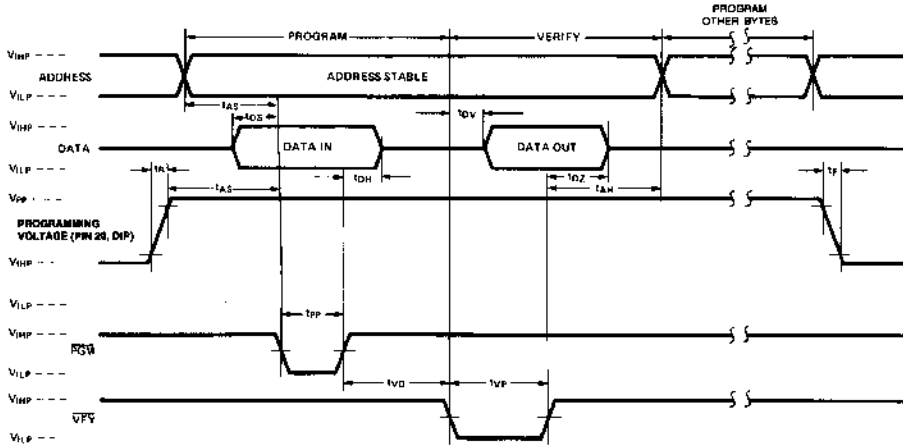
PROGRAM
VERIFY
PROGRAM OTHER BYTES
$V_{IHP}$
ADDRESS
$V_{ILP}$
ADDRESS STABLE
$t_{AS}$
$t_{DS}$
$t_{DV}$
$V_{IHP}$
DATA
DATA IN
DATA OUT
$V_{ILP}$
$t_{R}$
$t_{DH}$
$t_{DZ}$
$t_{AH}$
$t_{F}$
$V_{PP}$
$t_{AS}$
PROGRAMMING VOLTAGE (PIN 20, DIP)
$V_{IHP}$
$V_{ILP}$
$t_{PP}$
$V_{IHP}$
$\overline{PGM}$
$V_{ILP}$
$t_{VD}$
$t_{VP}$
$V_{IHP}$
$\overline{VFY}$
$V_{ILP}$